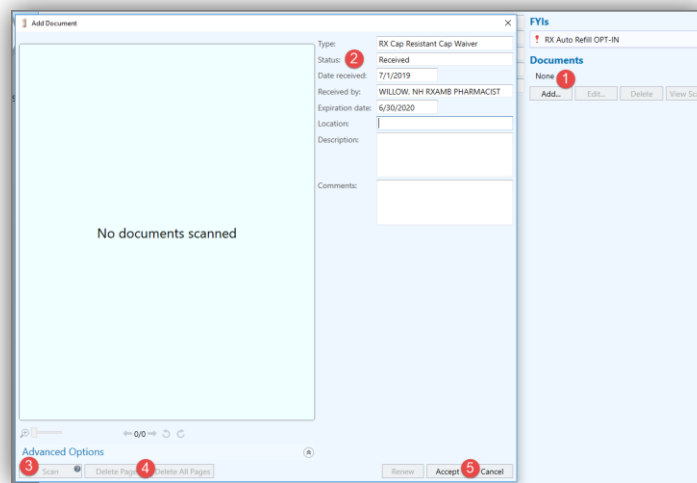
Add Document

No documents scanned

0/0

Advanced Options

3 Scan

Delete Pages 4 Delete All Pages

Type: RX Cap Resistant Cap Waiver

Status: 2 Received

Date received: 7/1/2019

Received by: WILLOW, NH RXAMB PHARMACIST

Expiration date: 6/30/2020

Location:

Description:

Comments:

Renew

Accept 5 Cancel

FYIs

RX Auto Refill OPT-IN

Documents

None 1

Add... Edit... Delete View Sc